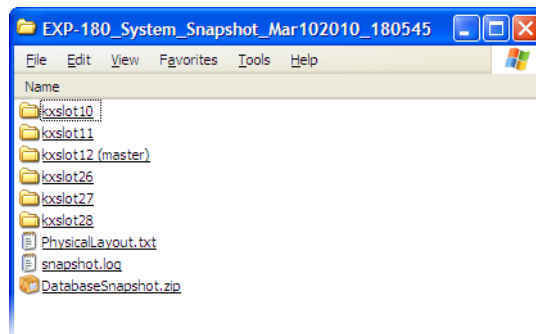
EXP-180_System_Snapshot_Mar102010_180545

File Edit View Favorites Tools Help

Name

kxslot10
kxslot11
kxslot12 (master)
kxslot26
kxslot27
kxslot28
PhysicalLayout.txt
snapshot.log
DatabaseSnapshot.zip